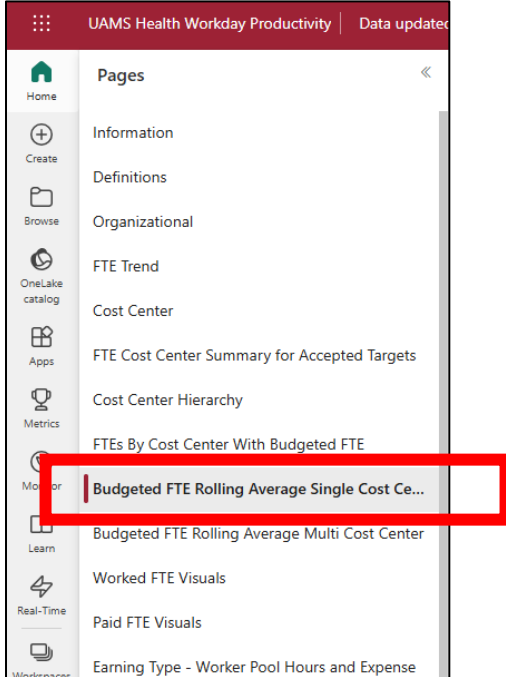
UAMS Health Workday Productivity | Data updatec

Home
Create
Browse
OneLake catalog
Apps
Metrics
Mo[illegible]or
Learn
Real-Time
Workspaces

Pages

Information
Definitions
Organizational
FTE Trend
Cost Center
FTE Cost Center Summary for Accepted Targets
Cost Center Hierarchy
FTEs By Cost Center With Budgeted FTE
Budgeted FTE Rolling Average Single Cost Ce...
Budgeted FTE Rolling Average Multi Cost Center
Worked FTE Visuals
Paid FTE Visuals
Earning Type - Worker Pool Hours and Expense